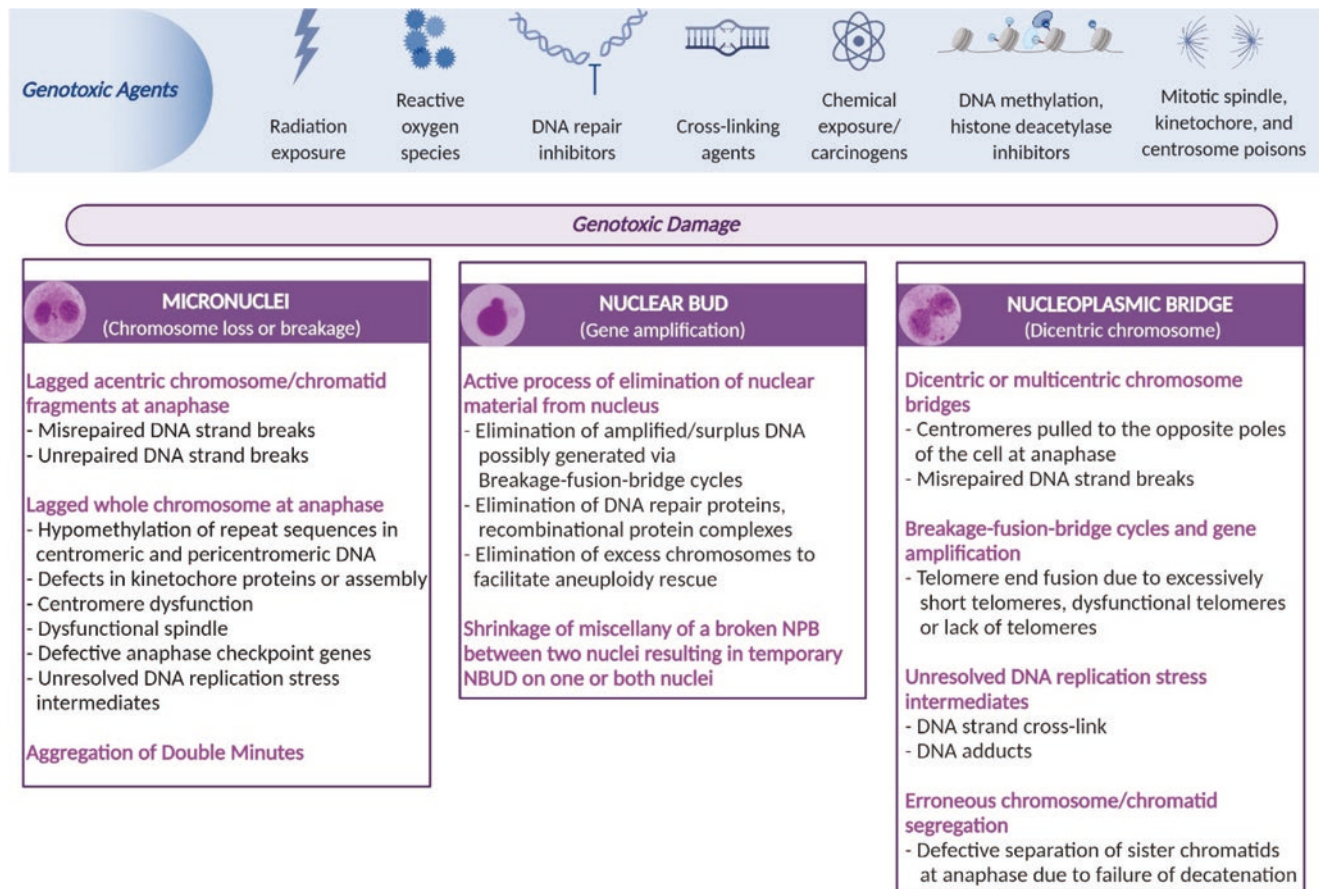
Genotoxic Agents

Radiation exposure

Reactive oxygen species

DNA repair inhibitors

Cross-linking agents

Chemical exposure/ carcinogens

DNA methylation, histone deacetylase inhibitors

Mitotic spindle, kinetochore, and centrosome poisons

Genotoxic Damage

MICRONUCLEI
(Chromosome loss or breakage)

Lagged acentric chromosome/chromatid fragments at anaphase
- Misrepaired DNA strand breaks
- Unrepaired DNA strand breaks

Lagged whole chromosome at anaphase
- Hypomethylation of repeat sequences in centromeric and pericentromeric DNA
- Defects in kinetochore proteins or assembly
- Centromere dysfunction
- Dysfunctional spindle
- Defective anaphase checkpoint genes
- Unresolved DNA replication stress intermediates

Aggregation of Double Minutes

NUCLEAR BUD
(Gene amplification)

Active process of elimination of nuclear material from nucleus
- Elimination of amplified/surplus DNA possibly generated via Breakage-fusion-bridge cycles
- Elimination of DNA repair proteins, recombinational protein complexes
- Elimination of excess chromosomes to facilitate aneuploidy rescue

Shrinkage of miscellany of a broken NPB between two nuclei resulting in temporary NBUD on one or both nuclei

NUCLEOPLASMIC BRIDGE
(Dicentric chromosome)

Dicentric or multicentric chromosome bridges
- Centromeres pulled to the opposite poles of the cell at anaphase
- Misrepaired DNA strand breaks

Breakage-fusion-bridge cycles and gene amplification
- Telomere end fusion due to excessively short telomeres, dysfunctional telomeres or lack of telomeres

Unresolved DNA replication stress intermediates
- DNA strand cross-link
- DNA adducts

Erroneous chromosome/chromatid segregation
- Defective separation of sister chromatids at anaphase due to failure of decatenation